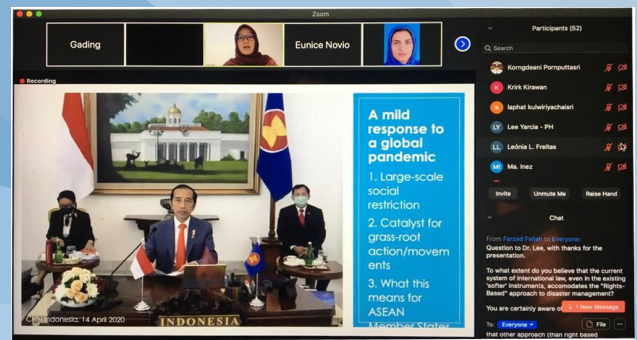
Zoom

Gading

Eunice Novio

Recording

A mild response to a global pandemic

1. Large-scale social restriction

2. Catalyst for grass-root action/movements

3. What this means for ASEAN Member States

CNN Indonesia, 14 April 2020

INDONESIA

Participants (52)

Search

Korngdeani Pornputtasri

Krirk Kirawan

Iaphat kulwiriyachaisri

Lee Yarcia - PH

Leónia L. Freitas

Ma. Inez

Invite

Unmute Me

Raise Hand

Chat

From Farzad Fallah to Everyone:
Question to Dr. Lee, with thanks for the presentation.

To what extent do you believe that the current system of international law, even in the existing 'softer' instruments, accomodates the "Rights-Based" approach to disaster management?

You are certainly aware of

1 New Message

that other approach (than right based

To: Everyone

File